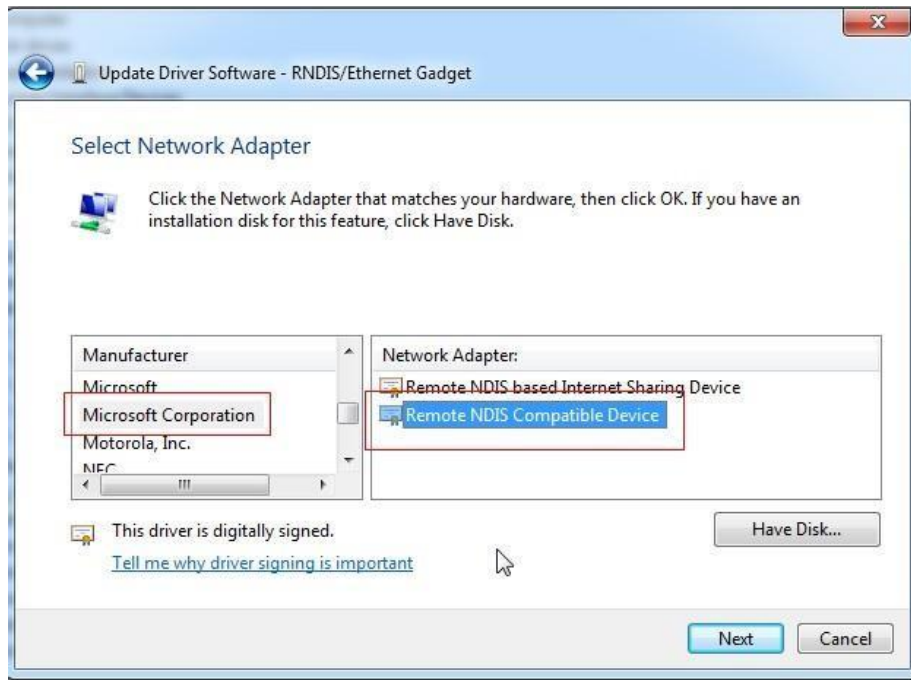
Update Driver Software - RNDIS/Ethernet Gadget

Select Network Adapter

Click the Network Adapter that matches your hardware, then click OK. If you have an installation disk for this feature, click Have Disk.

| Manufacturer |
|---|
| Microsoft |
| Microsoft Corporation |
| Motorola, Inc. |
| NEC |

| Network Adapter: |
|---|
| Remote NDIS based Internet Sharing Device |
| Remote NDIS Compatible Device |

This driver is digitally signed.

Tell me why driver signing is important

Have Disk...

Next

Cancel